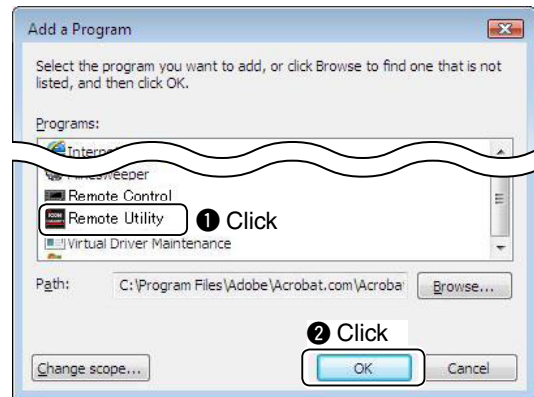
Add a Program

Select the program you want to add, or click Browse to find one that is not listed, and then click OK.

Programs:

Interne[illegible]

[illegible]sweeper

Remote Control

Remote Utility

❶ Click

Virtual Driver Maintenance

Path: C:\Program Files\Adobe\Acrobat.com\Acroba Browse...

❷ Click

Change scope... OK Cancel